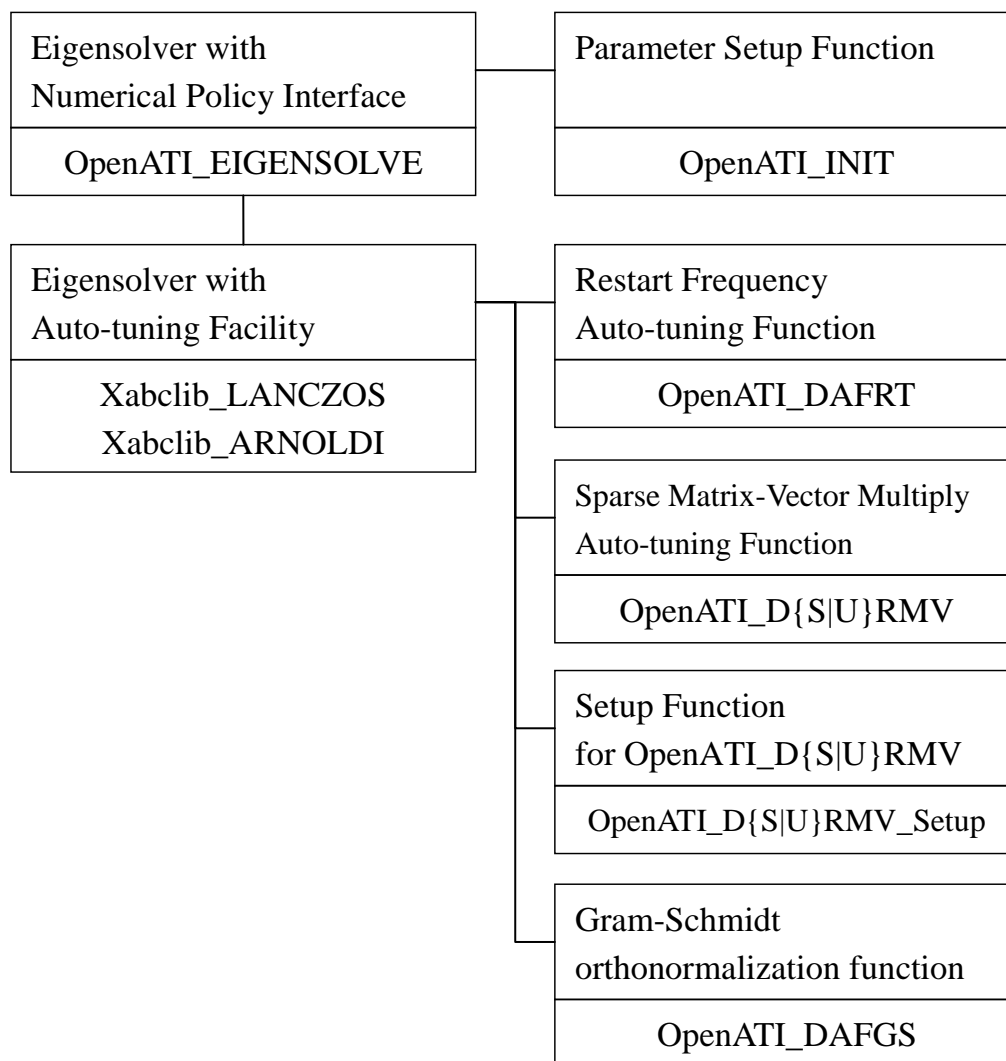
Eigensolver with
Numerical Policy Interface

OpenATI_EIGENSOLVE

Parameter Setup Function

OpenATI_INIT

Eigensolver with
Auto-tuning Facility

Xabclib_LANCZOS
Xabclib_ARNOLDI

Restart Frequency
Auto-tuning Function

OpenATI_DAFRT

Sparse Matrix-Vector Multiply
Auto-tuning Function

OpenATI_D{S|U}RMV

Setup Function
for OpenATI_D{S|U}RMV

OpenATI_D{S|U}RMV_Setup

Gram-Schmidt
orthonormalization function

OpenATI_DAFGS